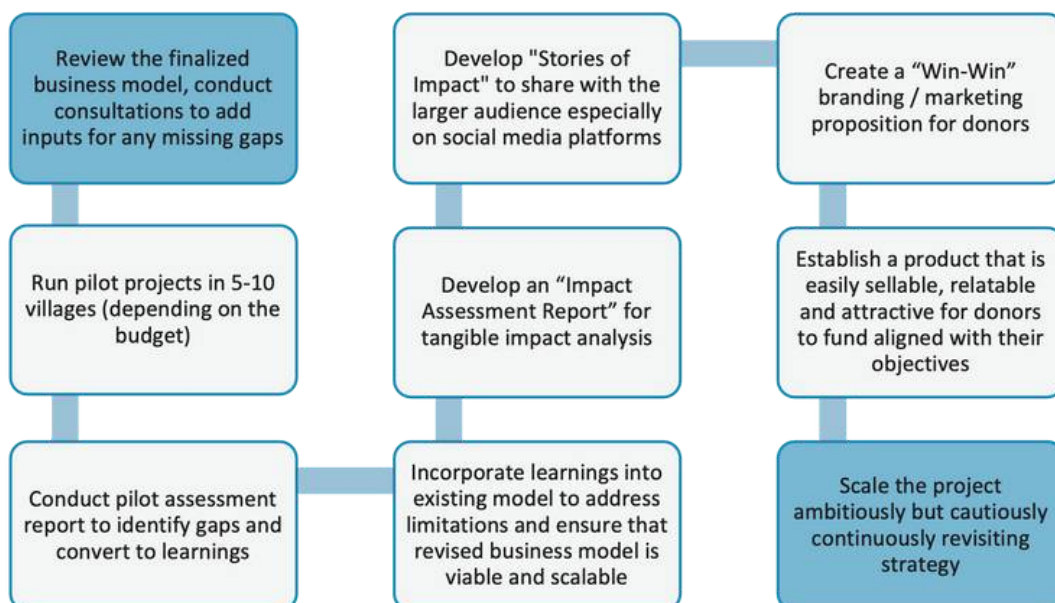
Review the finalized business model, conduct consultations to add inputs for any missing gaps

Run pilot projects in 5-10 villages (depending on the budget)

Conduct pilot assessment report to identify gaps and convert to learnings

Incorporate learnings into existing model to address limitations and ensure that revised business model is viable and scalable

Develop an “Impact Assessment Report” for tangible impact analysis

Develop "Stories of Impact" to share with the larger audience especially on social media platforms

Create a “Win-Win” branding / marketing proposition for donors

Establish a product that is easily sellable, relatable and attractive for donors to fund aligned with their objectives

Scale the project ambitiously but cautiously continuously revisiting strategy